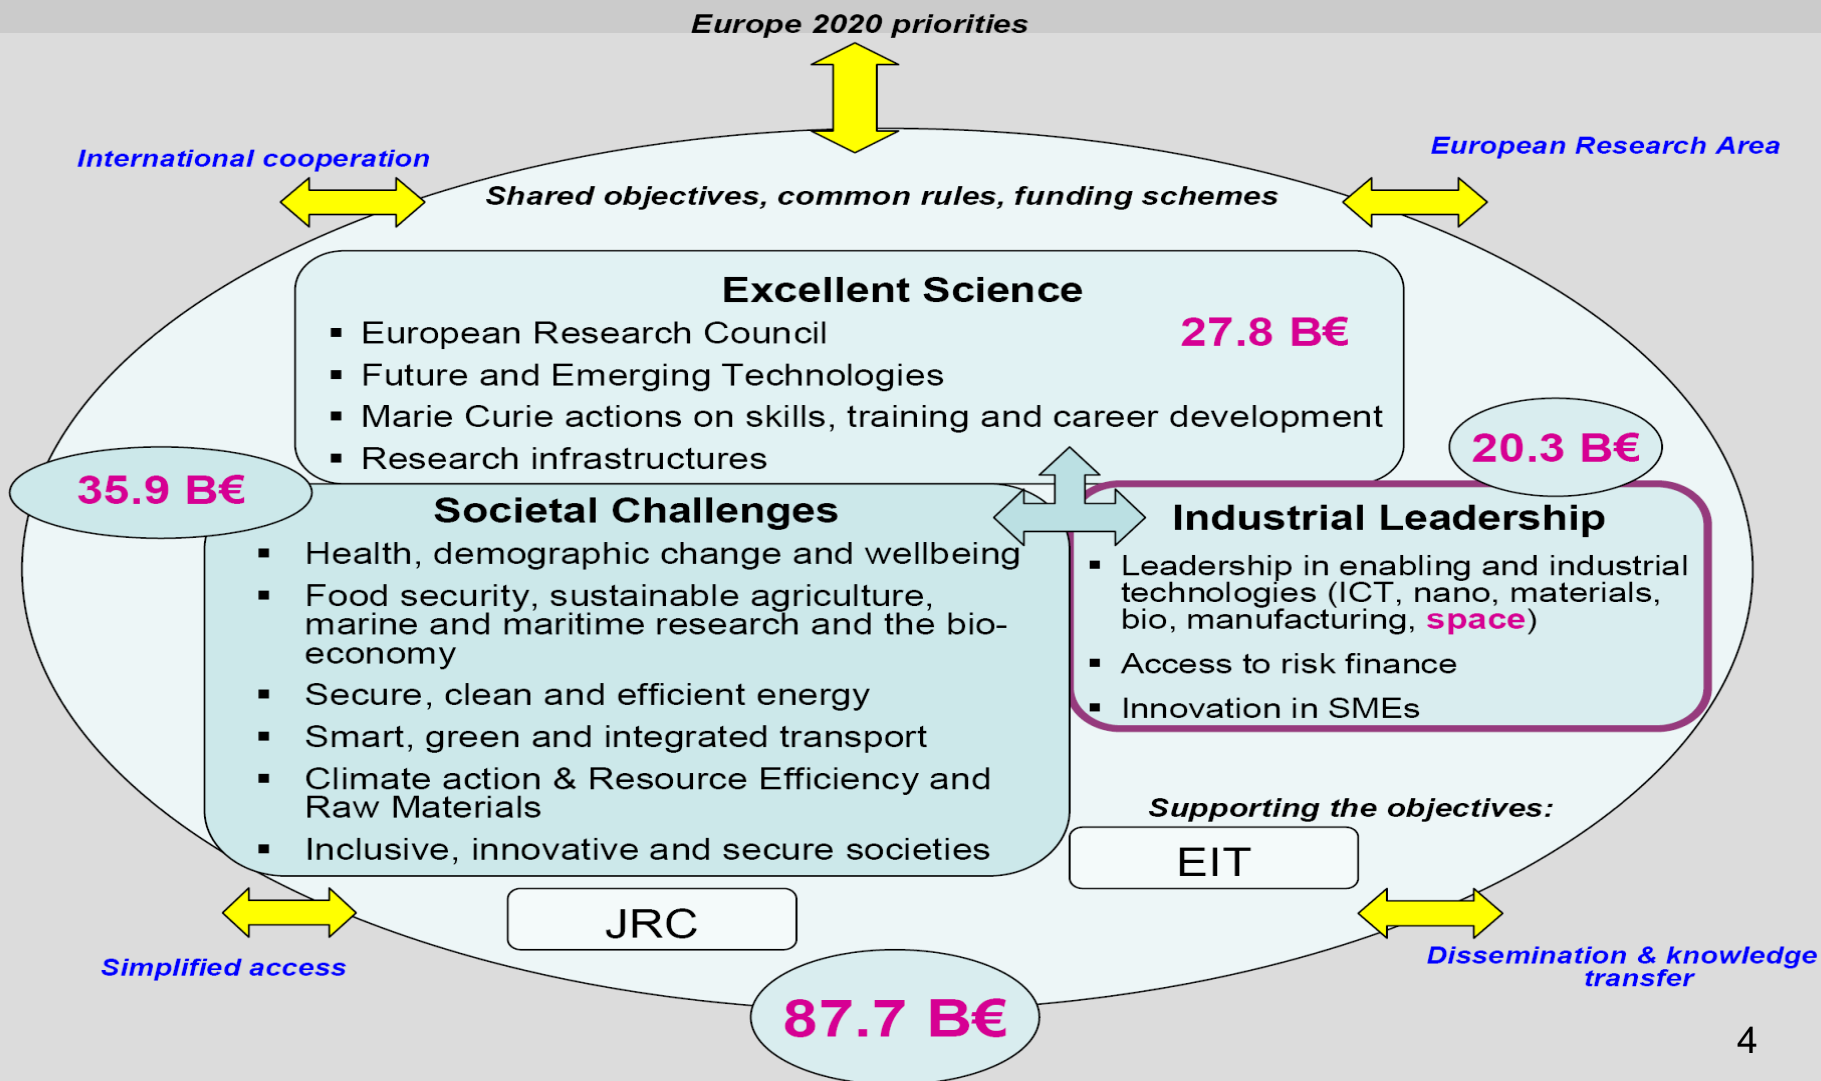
Europe 2020 priorities

International cooperation

European Research Area

Shared objectives, common rules, funding schemes

Excellent Science

27.8 B€

- European Research Council
- Future and Emerging Technologies
- Marie Curie actions on skills, training and career development
- Research infrastructures

20.3 B€

35.9 B€

Societal Challenges

- Health, demographic change and wellbeing
- Food security, sustainable agriculture, marine and maritime research and the bio-economy
- Secure, clean and efficient energy
- Smart, green and integrated transport
- Climate action & Resource Efficiency and Raw Materials
- Inclusive, innovative and secure societies

Industrial Leadership

- Leadership in enabling and industrial technologies (ICT, nano, materials, bio, manufacturing, space)
- Access to risk finance
- Innovation in SMEs

Supporting the objectives:

EIT

JRC

Simplified access

87.7 B€

Dissemination & knowledge transfer

4